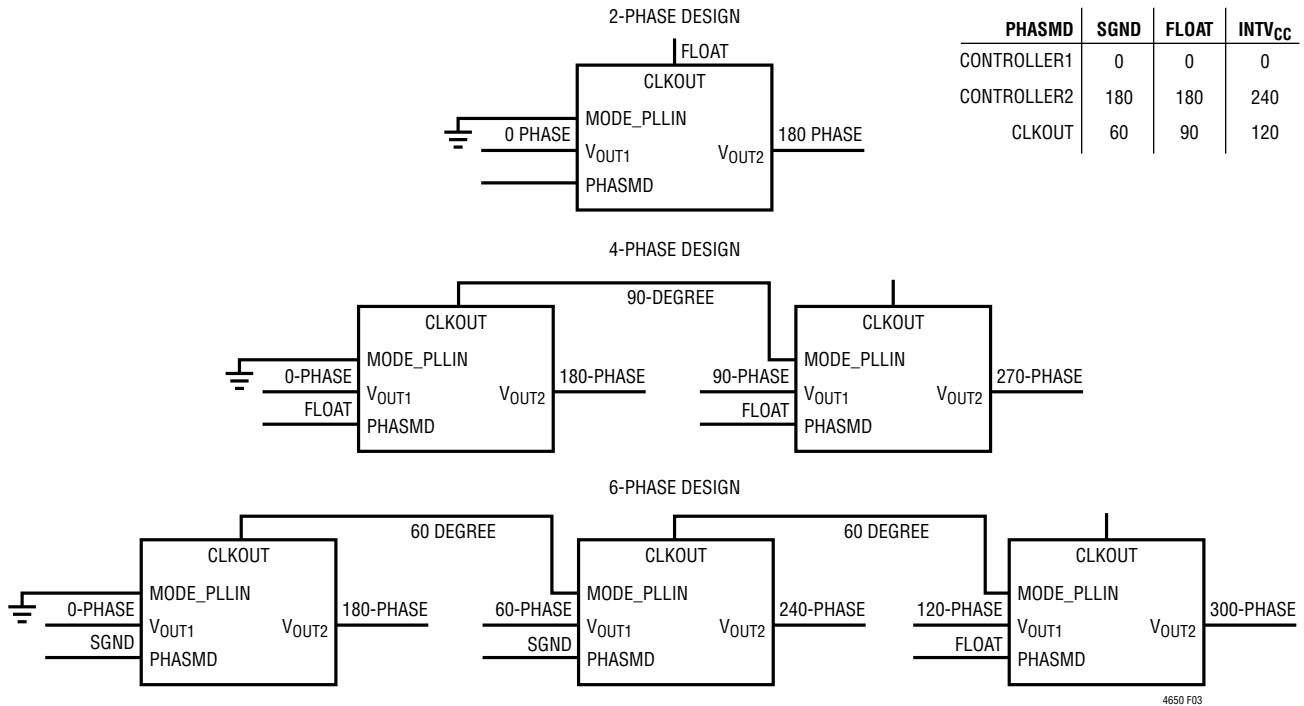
2-PHASE DESIGN

FLOAT
CLKOUT
MODE_PLLIN
0 PHASE
$V_{OUT1}$
$V_{OUT2}$
180 PHASE
PHASMD

| PHASMD | SGND | FLOAT | $INTV_{CC}$ |
|---|---|---|---|
| CONTROLLER1 | 0 | 0 | 0 |
| CONTROLLER2 | 180 | 180 | 240 |
| CLKOUT | 60 | 90 | 120 |

4-PHASE DESIGN

90-DEGREE
CLKOUT
MODE_PLLIN
0-PHASE
$V_{OUT1}$
$V_{OUT2}$
180-PHASE
FLOAT
PHASMD

CLKOUT
MODE_PLLIN
90-PHASE
$V_{OUT1}$
$V_{OUT2}$
270-PHASE
FLOAT
PHASMD

6-PHASE DESIGN

60 DEGREE
60 DEGREE

CLKOUT
MODE_PLLIN
0-PHASE
$V_{OUT1}$
$V_{OUT2}$
180-PHASE
SGND
PHASMD

CLKOUT
MODE_PLLIN
60-PHASE
$V_{OUT1}$
$V_{OUT2}$
240-PHASE
SGND
PHASMD

CLKOUT
MODE_PLLIN
120-PHASE
$V_{OUT1}$
$V_{OUT2}$
300-PHASE
FLOAT
PHASMD

4650 F03